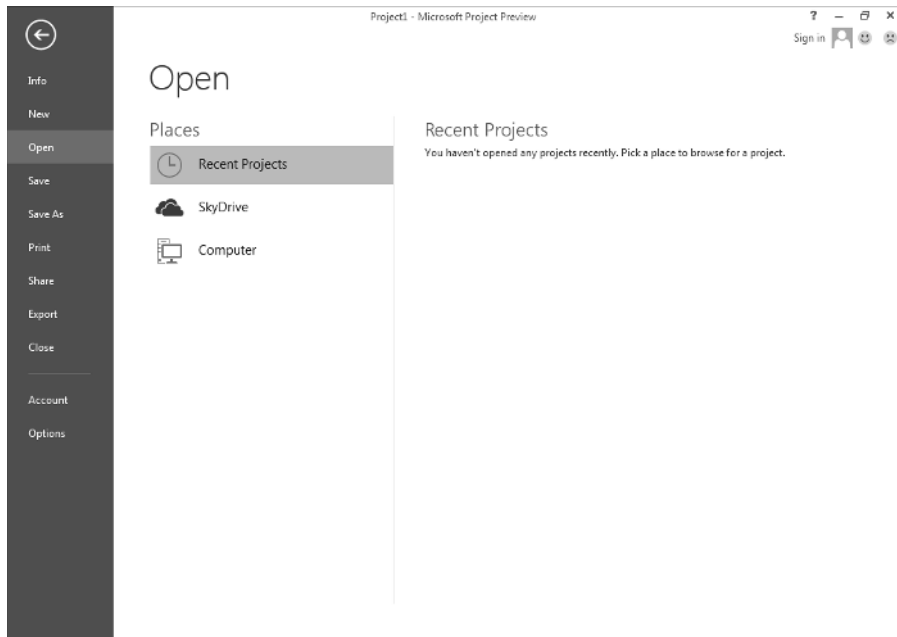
Project1 - Microsoft Project Preview

? – ✕

Sign in

Info
New
Open
Save
Save As
Print
Share
Export
Close
Account
Options

Open

Places

Recent Projects

SkyDrive

Computer

Recent Projects

You haven't opened any projects recently. Pick a place to browse for a project.